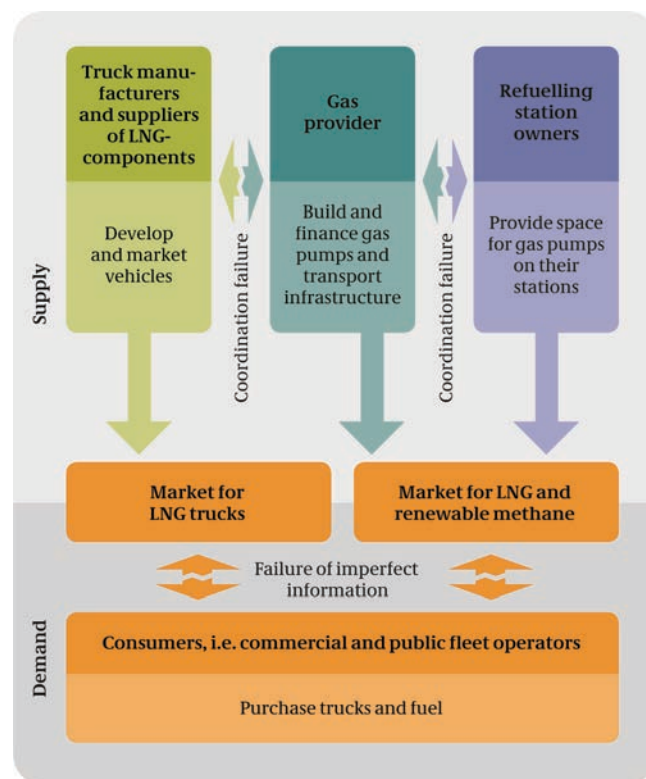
Supply

Truck manufacturers and suppliers of LNG-components

Develop and market vehicles

Coordination failure

Gas provider

Build and finance gas pumps and transport infrastructure

Coordination failure

Refuelling station owners

Provide space for gas pumps on their stations

Market for LNG trucks

Market for LNG and renewable methane

Failure of imperfect information

Demand

Consumers, i.e. commercial and public fleet operators

Purchase trucks and fuel